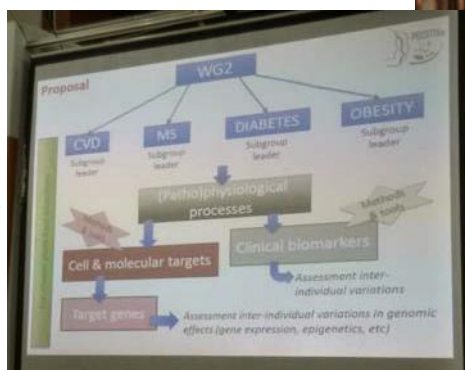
Proposal

WG2

CVD
Subgroup leader

MS
Subgroup leader

DIABETES
Subgroup leader

OBESITY
Subgroup leader

(Patho)physiological processes

Methods & tools

Cell & molecular targets

Clinical biomarkers

Assessment inter-individual variations

Target genes

Assessment inter-individual variations in genomic effects (gene expression, epigenetics, etc)